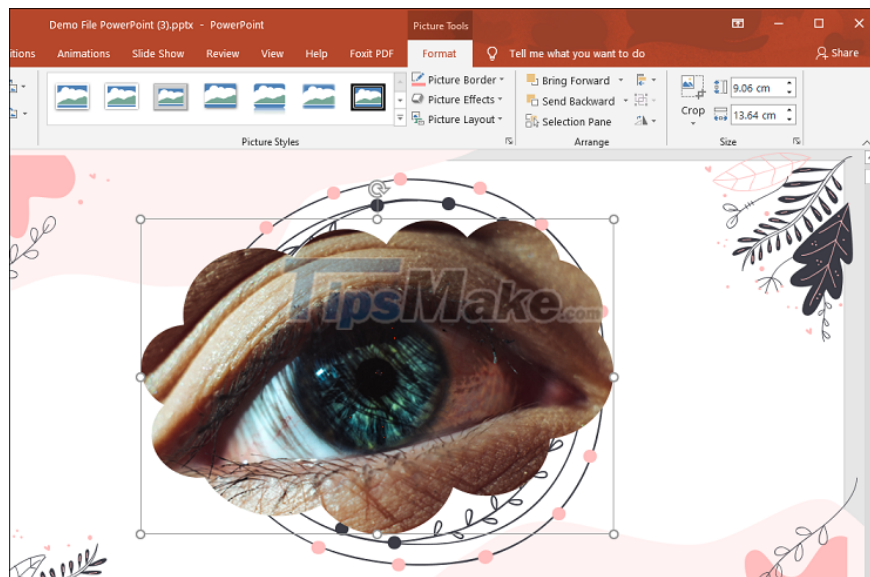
Demo File PowerPoint (3).pptx - PowerPoint

Picture Tools

itions Animations Slide Show Review View Help Foxit PDF Format Tell me what you want to do Share

Picture Border
Picture Effects
Picture Layout

Picture Styles

Bring Forward
Send Backward
Selection Pane

Arrange

Crop

9.06 cm
13.64 cm

Size

TipsMake.com